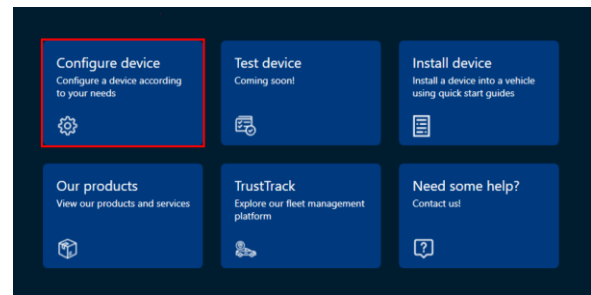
Configure device
Configure a device according to your needs

Test device
Coming soon!

Install device
Install a device into a vehicle using quick start guides

Our products
View our products and services

TrustTrack
Explore our fleet management platform

Need some help?
Contact us!